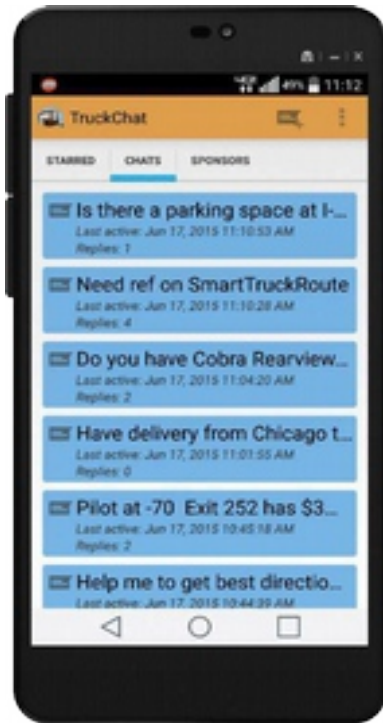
49% 11:12

TruckChat

STARRED
CHATS
SPONSORS

Is there a parking space at I-...
Last active: Jun 17, 2015 11:10:53 AM
Replies: 1

Need ref on SmartTruckRoute
Last active: Jun 17, 2015 11:10:28 AM
Replies: 4

Do you have Cobra Rearview...
Last active: Jun 17, 2015 11:04:20 AM
Replies: 2

Have delivery from Chicago t...
Last active: Jun 17, 2015 11:01:55 AM
Replies: 0

Pilot at -70 Exit 252 has $3...
Last active: Jun 17, 2015 10:45:18 AM
Replies: 2

Help me to get best directio...
Last active: Jun 17, 2015 10:44:39 AM